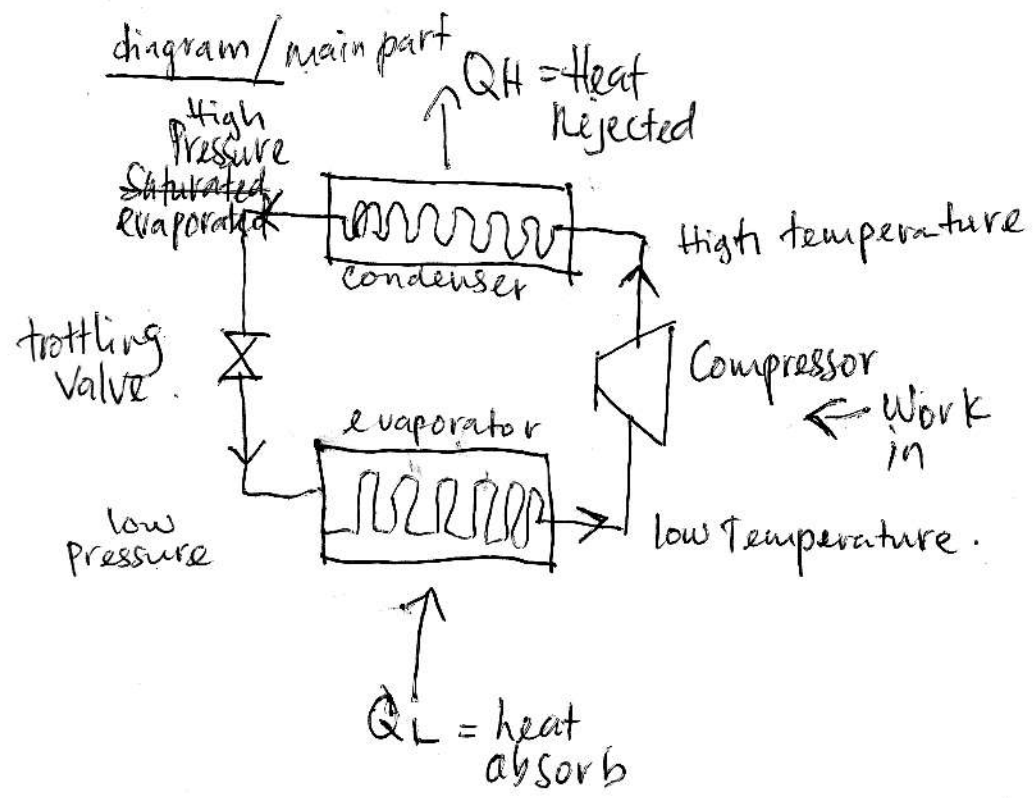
diagram / main part

QH = Heat Rejected

High Pressure ~~Saturated~~ evaporated

condenser

High temperature

trottling Valve.

Compressor

← Work in

evaporator

low Pressure

low Temperature.

QL = heat absorb